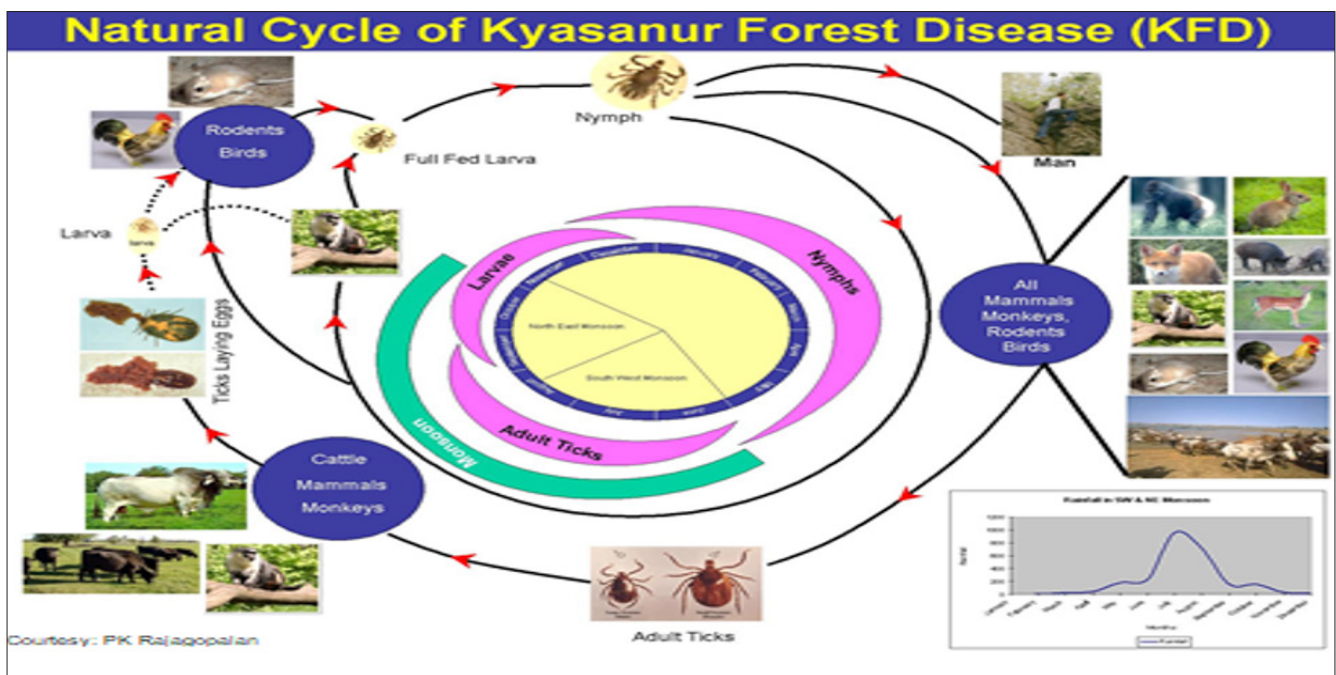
Natural Cycle of Kyasanur Forest Disease (KFD)

Rodents
Birds

Full Fed Larva

Nymph

Man

Larva

larva

Ticks Laying Eggs

Larvae

Nymphs

November December January February March April May June July August September October

North East Monsoon

South West Monsoon

Adult Ticks

Monsoon

All
Mammals
Monkeys,
Rodents
Birds

Cattle
Mammals
Monkeys

Adult Ticks

Rainfall in SW & NE Monsoon

Courtesy: PK Rajagopalan